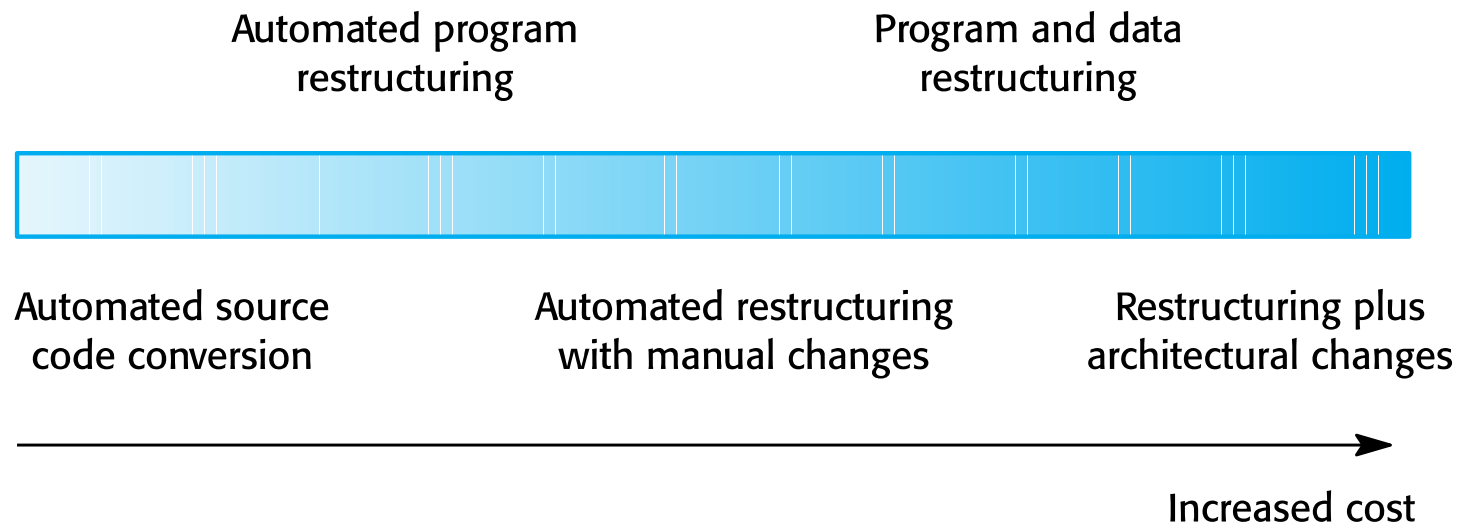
Automated program restructuring

Program and data restructuring

Automated source code conversion

Automated restructuring with manual changes

Restructuring plus architectural changes

Increased cost